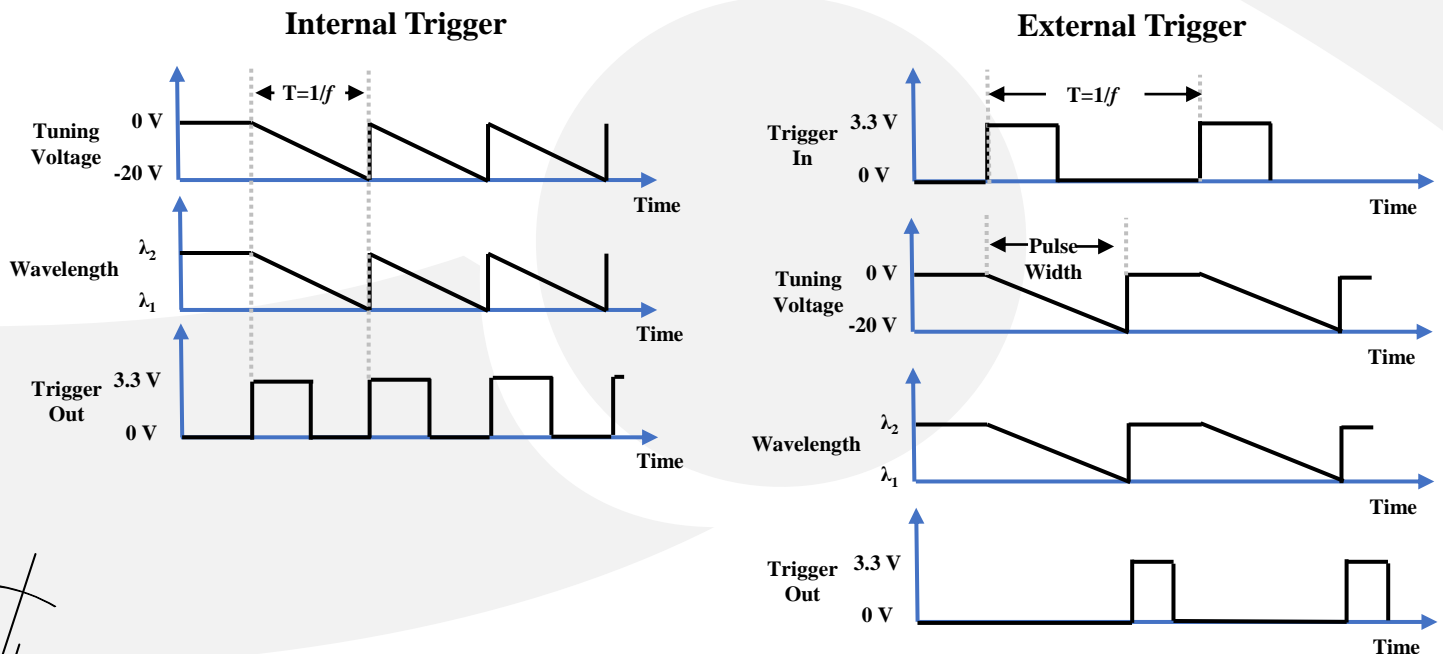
Internal Trigger

T=1/$f$

Tuning Voltage

0 V

-20 V

Time

Wavelength

$\lambda_2$

$\lambda_1$

Time

Trigger Out

3.3 V

0 V

Time

External Trigger

T=1/$f$

Trigger In

3.3 V

0 V

Time

Pulse Width

Tuning Voltage

0 V

-20 V

Time

Wavelength

$\lambda_2$

$\lambda_1$

Time

Trigger Out

3.3 V

0 V

Time